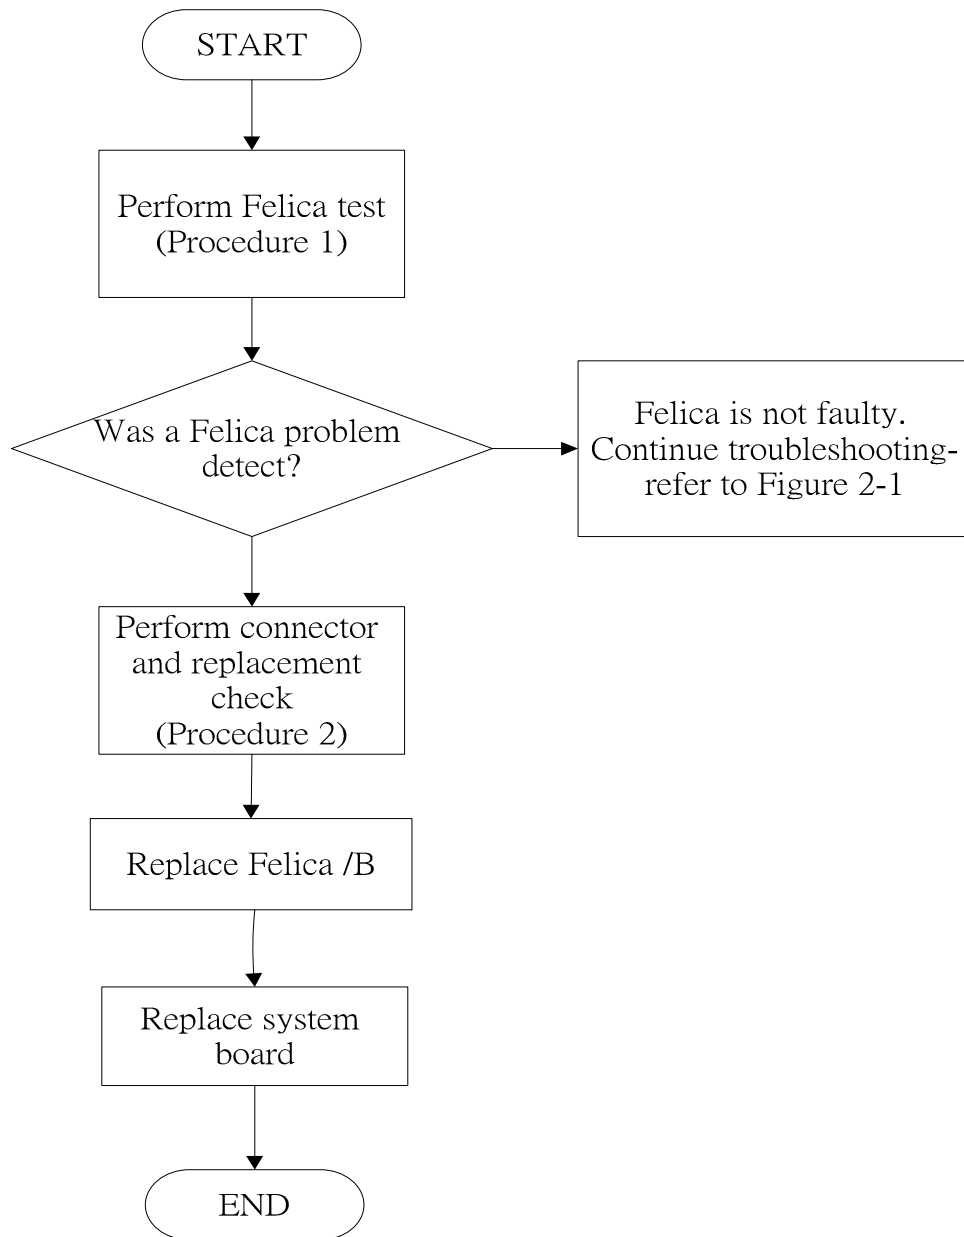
START

Perform Felica test
(Procedure 1)

Was a Felica problem detect?

Felica is not faulty. Continue troubleshooting-refer to Figure 2-1

Perform connector and replacement check
(Procedure 2)

Replace Felica /B

Replace system board

END